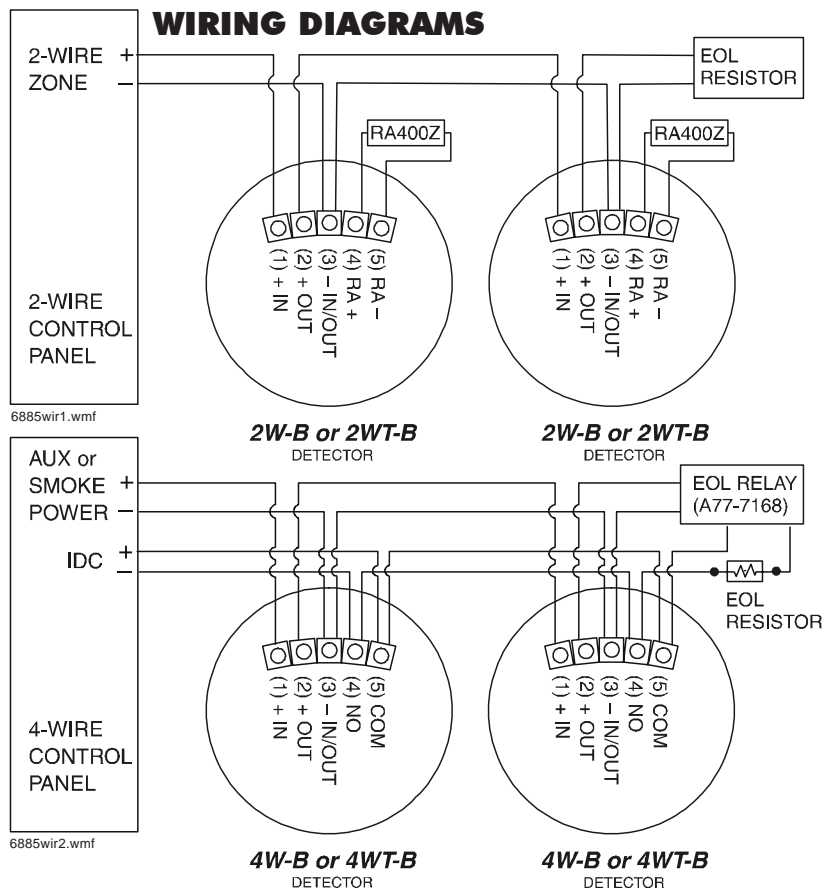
WIRING DIAGRAMS

2-WIRE ZONE +
–

EOL RESISTOR

RA400Z

(1) + IN
(2) + OUT
(3) – IN/OUT
(4) RA +
(5) RA –

RA400Z

(1) + IN
(2) + OUT
(3) – IN/OUT
(4) RA +
(5) RA –

2-WIRE CONTROL PANEL

6885wir1.wmf

2W-B or 2WT-B
DETECTOR

2W-B or 2WT-B
DETECTOR

AUX or SMOKE POWER +
–

IDC +
–

EOL RELAY (A77-7168)

EOL RESISTOR

(1) + IN
(2) + OUT
(3) – IN/OUT
(4) NO
(5) COM

(1) + IN
(2) + OUT
(3) – IN/OUT
(4) NO
(5) COM

4-WIRE CONTROL PANEL

6885wir2.wmf

4W-B or 4WT-B
DETECTOR

4W-B or 4WT-B
DETECTOR